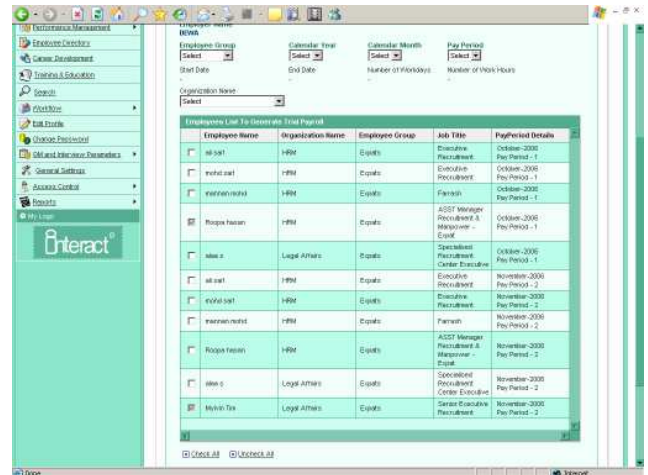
Performance Management
Employee Directory
Career Development
Training & Education
Search
Workflow
Edit Profile
Change Password
Old and Interview Parameters
General Settings
Access Control
Reports
My Logs
Interact

Employee Name
DEWA

Employee Group
Select
Calendar Year
Select
Calendar Month
Select
Pay Period
Select

Start Date
End Date
Number of Workdays
Number of Work Hours

Organization Name
Select

Employees List To Generate Trial Payroll

| | Employee Name | Organization Name | Employee Group | Job Title | PayPeriod Details |
|---|---|---|---|---|---|
| | ali saif | HRM | Expats | Executive Recruitment | October-2006 Pay Period - 1 |
| | mohd saif | HRM | Expats | Executive Recruitment | October-2006 Pay Period - 1 |
| | mannan mohd | HRM | Expats | Farrash | October-2006 Pay Period - 1 |
| | Roopa hasan | HRM | Expats | ASST Manager Recruitment & Manpower - Expat | October-2006 Pay Period - 1 |
| | alee s | Legal Affairs | Expats | Specialized Recruitment Center Executive | October-2006 Pay Period - 1 |
| | ali saif | HRM | Expats | Executive Recruitment | November-2006 Pay Period - 2 |
| | mohd saif | HRM | Expats | Executive Recruitment | November-2006 Pay Period - 2 |
| | mannan mohd | HRM | Expats | Farrash | November-2006 Pay Period - 2 |
| | Roopa hasan | HRM | Expats | ASST Manager Recruitment & Manpower - Expat | November-2006 Pay Period - 2 |
| | alee s | Legal Affairs | Expats | Specialized Recruitment Center Executive | November-2006 Pay Period - 2 |
| | Mykin Tim | Legal Affairs | Expats | Senior Executive Recruitment | November-2006 Pay Period - 2 |

Check All  Uncheck All

Done
Internet